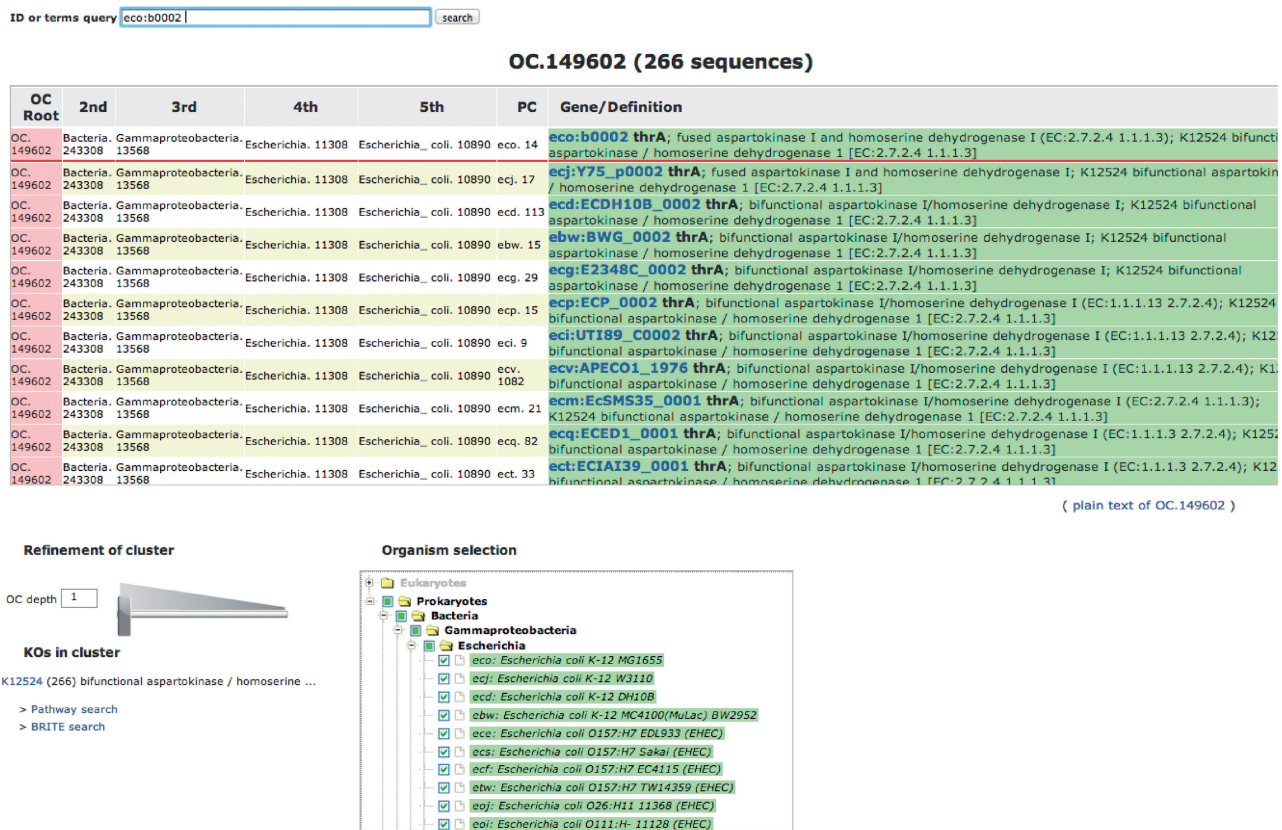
ID or terms query eco:b0002 search

OC.149602 (266 sequences)

| OC Root | 2nd | 3rd | 4th | 5th | PC | Gene/Definition |
|---|---|---|---|---|---|---|
| OC. 149602 | Bacteria. 243308 | Gammaproteobacteria. 13568 | Escherichia. 11308 | Escherichia_ coli. 10890 | eco. 14 | eco:b0002 thrA; fused aspartokinase I and homoserine dehydrogenase I (EC:2.7.2.4 1.1.1.3); K12524 bifunc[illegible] aspartokinase / homoserine dehydrogenase 1 [EC:2.7.2.4 1.1.1.3] |
| OC. 149602 | Bacteria. 243308 | Gammaproteobacteria. 13568 | Escherichia. 11308 | Escherichia_ coli. 10890 | ecj. 17 | ecj:Y75_p0002 thrA; fused aspartokinase I and homoserine dehydrogenase I; K12524 bifunctional aspart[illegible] / homoserine dehydrogenase 1 [EC:2.7.2.4 1.1.1.3] |
| OC. 149602 | Bacteria. 243308 | Gammaproteobacteria. 13568 | Escherichia. 11308 | Escherichia_ coli. 10890 | ecd. 113 | ecd:ECDH10B_0002 thrA; bifunctional aspartokinase I/homoserine dehydrogenase I; K12524 bifunctional aspartokinase / homoserine dehydrogenase 1 [EC:2.7.2.4 1.1.1.3] |
| OC. 149602 | Bacteria. 243308 | Gammaproteobacteria. 13568 | Escherichia. 11308 | Escherichia_ coli. 10890 | ebw. 15 | ebw:BWG_0002 thrA; bifunctional aspartokinase I/homoserine dehydrogenase I; K12524 bifunctional aspartokinase / homoserine dehydrogenase 1 [EC:2.7.2.4 1.1.1.3] |
| OC. 149602 | Bacteria. 243308 | Gammaproteobacteria. 13568 | Escherichia. 11308 | Escherichia_ coli. 10890 | ecg. 29 | ecg:E2348C_0002 thrA; bifunctional aspartokinase I/homoserine dehydrogenase I; K12524 bifunctional aspartokinase / homoserine dehydrogenase 1 [EC:2.7.2.4 1.1.1.3] |
| OC. 149602 | Bacteria. 243308 | Gammaproteobacteria. 13568 | Escherichia. 11308 | Escherichia_ coli. 10890 | ecp. 15 | ecp:ECP_0002 thrA; bifunctional aspartokinase I/homoserine dehydrogenase I (EC:1.1.1.13 2.7.2.4); K12524 bifunctional aspartokinase / homoserine dehydrogenase 1 [EC:2.7.2.4 1.1.1.3] |
| OC. 149602 | Bacteria. 243308 | Gammaproteobacteria. 13568 | Escherichia. 11308 | Escherichia_ coli. 10890 | eci. 9 | eci:UTI89_C0002 thrA; bifunctional aspartokinase I/homoserine dehydrogenase I (EC:1.1.1.13 2.7.2.4); K1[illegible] bifunctional aspartokinase / homoserine dehydrogenase 1 [EC:2.7.2.4 1.1.1.3] |
| OC. 149602 | Bacteria. 243308 | Gammaproteobacteria. 13568 | Escherichia. 11308 | Escherichia_ coli. 10890 | ecv. 1082 | ecv:APECO1_1976 thrA; bifunctional aspartokinase I/homoserine dehydrogenase I (EC:1.1.1.13 2.7.2.4); K1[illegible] bifunctional aspartokinase / homoserine dehydrogenase 1 [EC:2.7.2.4 1.1.1.3] |
| OC. 149602 | Bacteria. 243308 | Gammaproteobacteria. 13568 | Escherichia. 11308 | Escherichia_ coli. 10890 | ecm. 21 | ecm:EcSMS35_0001 thrA; bifunctional aspartokinase I/homoserine dehydrogenase I (EC:2.7.2.4 1.1.1.3); K12524 bifunctional aspartokinase / homoserine dehydrogenase 1 [EC:2.7.2.4 1.1.1.3] |
| OC. 149602 | Bacteria. 243308 | Gammaproteobacteria. 13568 | Escherichia. 11308 | Escherichia_ coli. 10890 | ecq. 82 | ecq:ECED1_0001 thrA; bifunctional aspartokinase I/homoserine dehydrogenase I (EC:1.1.1.3 2.7.2.4); K125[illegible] bifunctional aspartokinase / homoserine dehydrogenase 1 [EC:2.7.2.4 1.1.1.3] |
| OC. 149602 | Bacteria. 243308 | Gammaproteobacteria. 13568 | Escherichia. 11308 | Escherichia_ coli. 10890 | ect. 33 | ect:ECIAI39_0001 thrA; bifunctional aspartokinase I/homoserine dehydrogenase I (EC:1.1.1.3 2.7.2.4); K1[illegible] bifunctional aspartokinase / homoserine dehydrogenase 1 [EC:2.7.2.4 1.1.1.3] |

( plain text of OC.149602 )

Refinement of cluster

OC depth 1

KOs in cluster

K12524 (266) bifunctional aspartokinase / homoserine ...

> Pathway search
> BRITE search

Organism selection

Eukaryotes
Prokaryotes
Bacteria
Gammaproteobacteria
Escherichia
eco: Escherichia coli K-12 MG1655
ecj: Escherichia coli K-12 W3110
ecd: Escherichia coli K-12 DH10B
ebw: Escherichia coli K-12 MC4100(MuLac) BW2952
ece: Escherichia coli O157:H7 EDL933 (EHEC)
ecs: Escherichia coli O157:H7 Sakai (EHEC)
ecf: Escherichia coli O157:H7 EC4115 (EHEC)
etw: Escherichia coli O157:H7 TW14359 (EHEC)
eoj: Escherichia coli O26:H11 11368 (EHEC)
eoi: Escherichia coli O111:H- 11128 (EHEC)